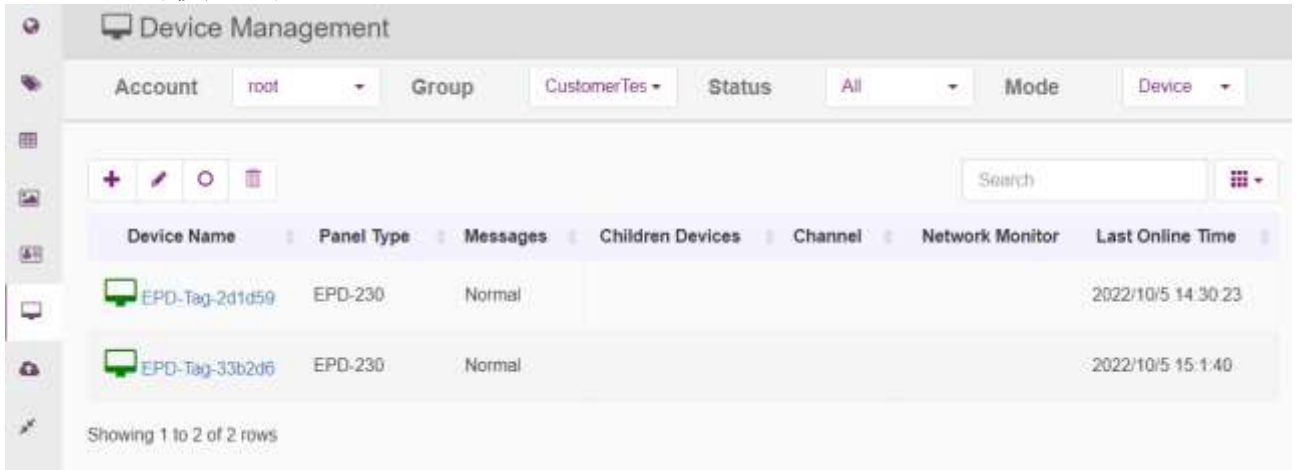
Device Management

Account root Group CustomerTes Status All Mode Device

Search

| Device Name | Panel Type | Messages | Children Devices | Channel | Network Monitor | Last Online Time |
|---|---|---|---|---|---|---|
| EPD-Tag-2d1d59 | EPD-230 | Normal | | | | 2022/10/5 14:30:23 |
| EPD-Tag-33b2d6 | EPD-230 | Normal | | | | 2022/10/5 15:1:40 |

Showing 1 to 2 of 2 rows